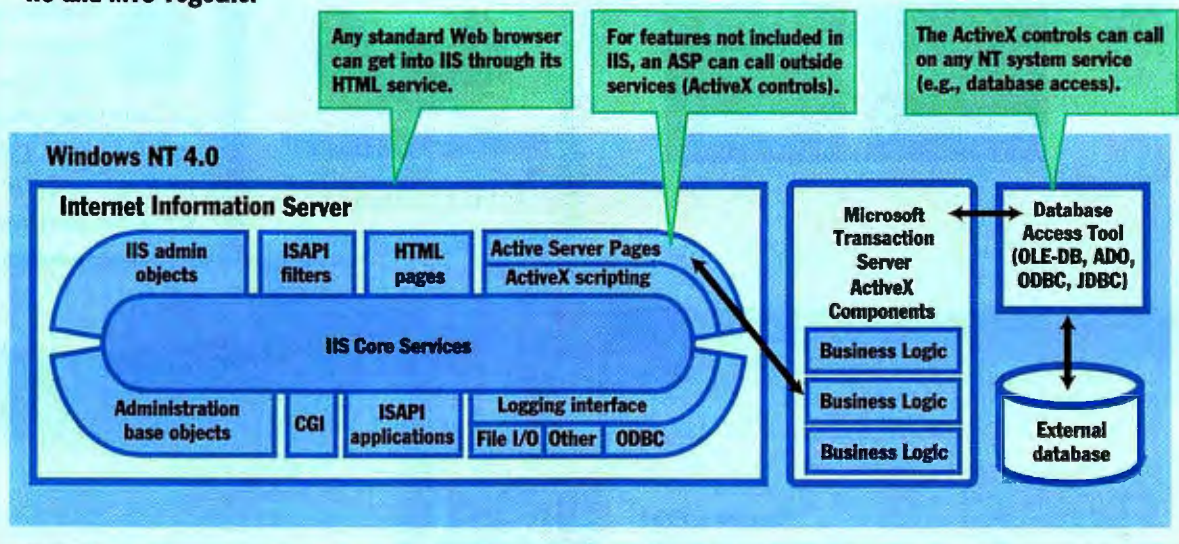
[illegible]

Any standard Web browser can get into IIS through its HTML service.

For features not included in IIS, an ASP can call outside services (ActiveX controls).

The ActiveX controls can call on any NT system service (e.g., database access).

Windows NT 4.0

Internet Information Server

IIS admin objects

ISAPI filters

HTML pages

Active Server Pages

ActiveX scripting

IIS Core Services

Administration base objects

CGI

ISAPI applications

Logging interface

File I/O

Other

ODBC

Microsoft Transaction Server ActiveX Components

Business Logic

Business Logic

Business Logic

Database Access Tool (OLE-DB, ADO, ODBC, JDBC)

External database